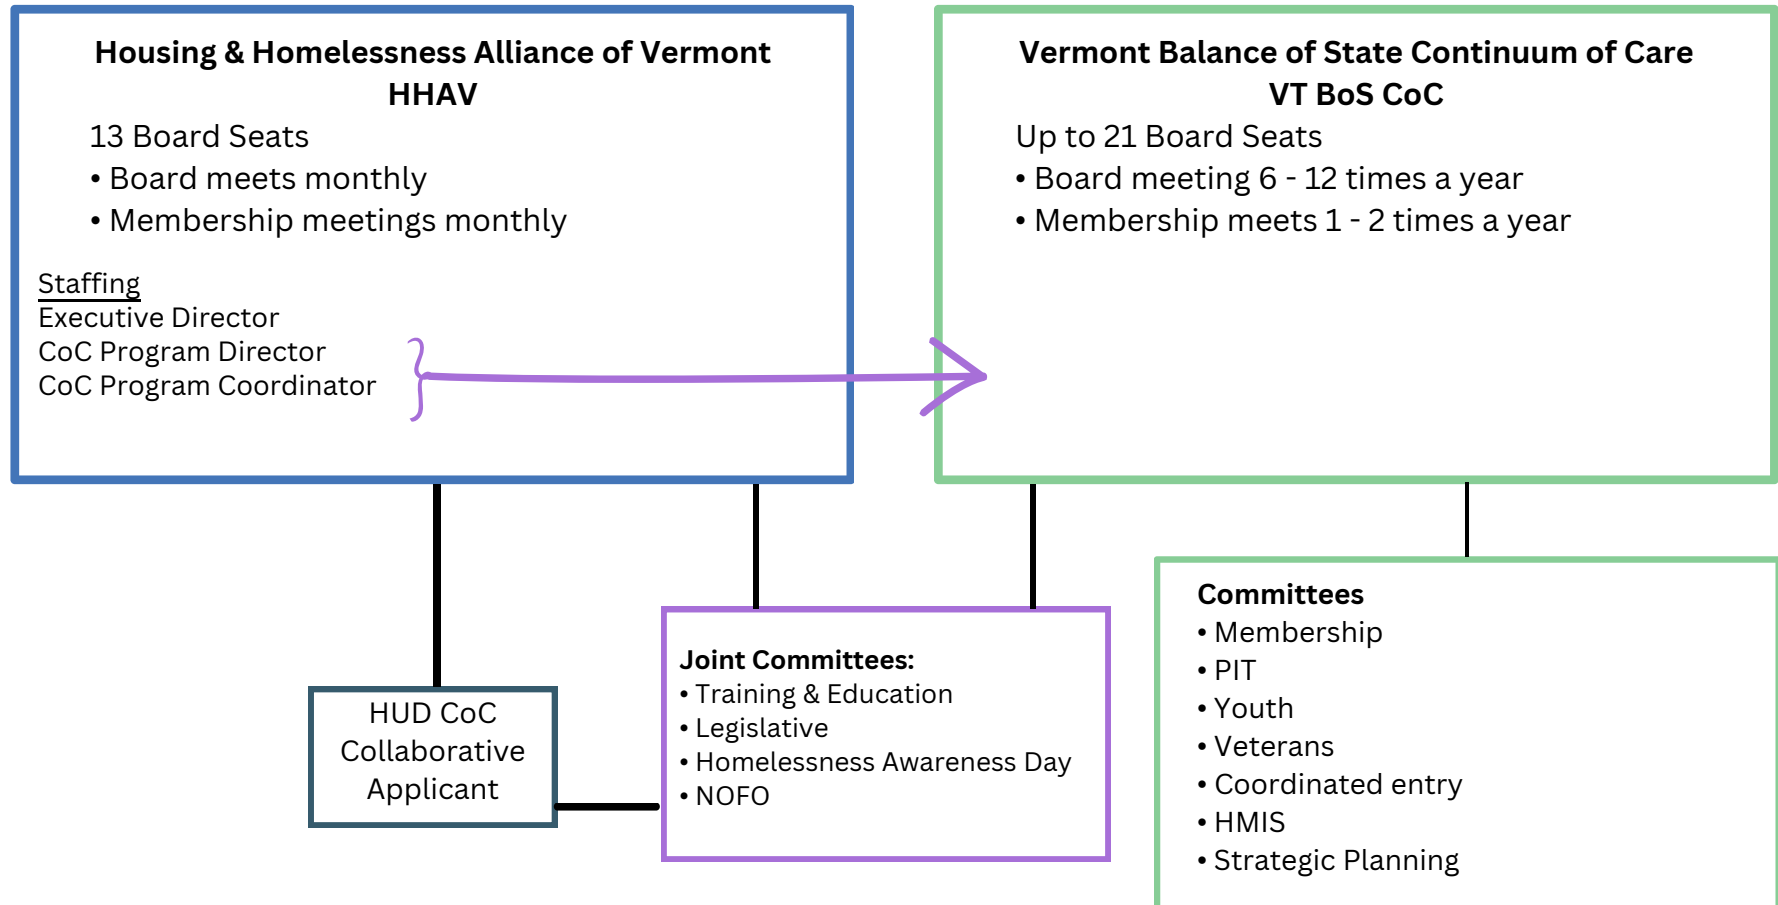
Housing & Homelessness Alliance of Vermont
HHAV

13 Board Seats
• Board meets monthly
• Membership meetings monthly

Staffing
Executive Director
CoC Program Director
CoC Program Coordinator

Vermont Balance of State Continuum of Care
VT BoS CoC

Up to 21 Board Seats
• Board meeting 6 - 12 times a year
• Membership meets 1 - 2 times a year

HUD CoC Collaborative Applicant

Joint Committees:
• Training & Education
• Legislative
• Homelessness Awareness Day
• NOFO

Committees
• Membership
• PIT
• Youth
• Veterans
• Coordinated entry
• HMIS
• Strategic Planning